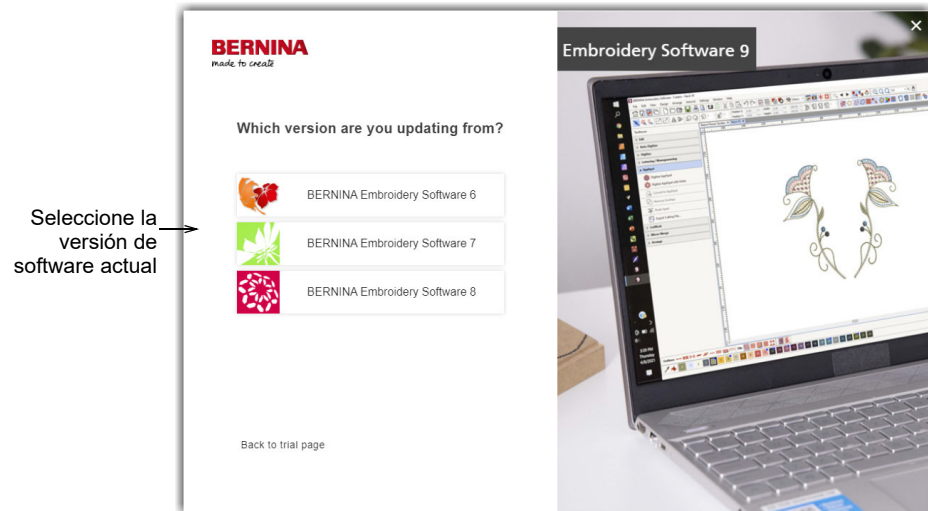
Seleccione la versión de software actual

BERNINA
made to create

Which version are you updating from?

BERNINA Embroidery Software 6

BERNINA Embroidery Software 7

BERNINA Embroidery Software 8

Back to trial page

Embroidery Software 9

×